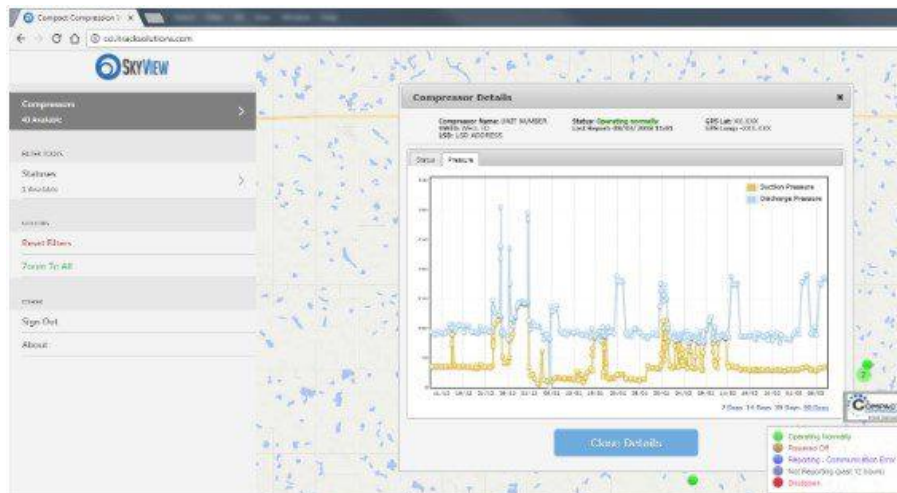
Compact Compression

co.itracksolutions.com

SKYVIEW

Compressors
40 Available

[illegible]

Statuses
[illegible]

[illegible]

Reset Filters

Zoom To All

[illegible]

Sign Out

About

Compressor Details

Compressor Name: UNIT NUMBER
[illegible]
LSD: LSD ADDRESS

Status: Operating normally
Last Report: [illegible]

GPS Lat: XX.XXX
GPS Long: -XXX.XXX

Status Pressure

Suction Pressure
Discharge Pressure

7 Days 14 Days 30 Days 90 Days

Close Details

Operating Normally
Powered Off
Reporting - Communication Error
Not Reporting (past 12 hours)
Shutdown